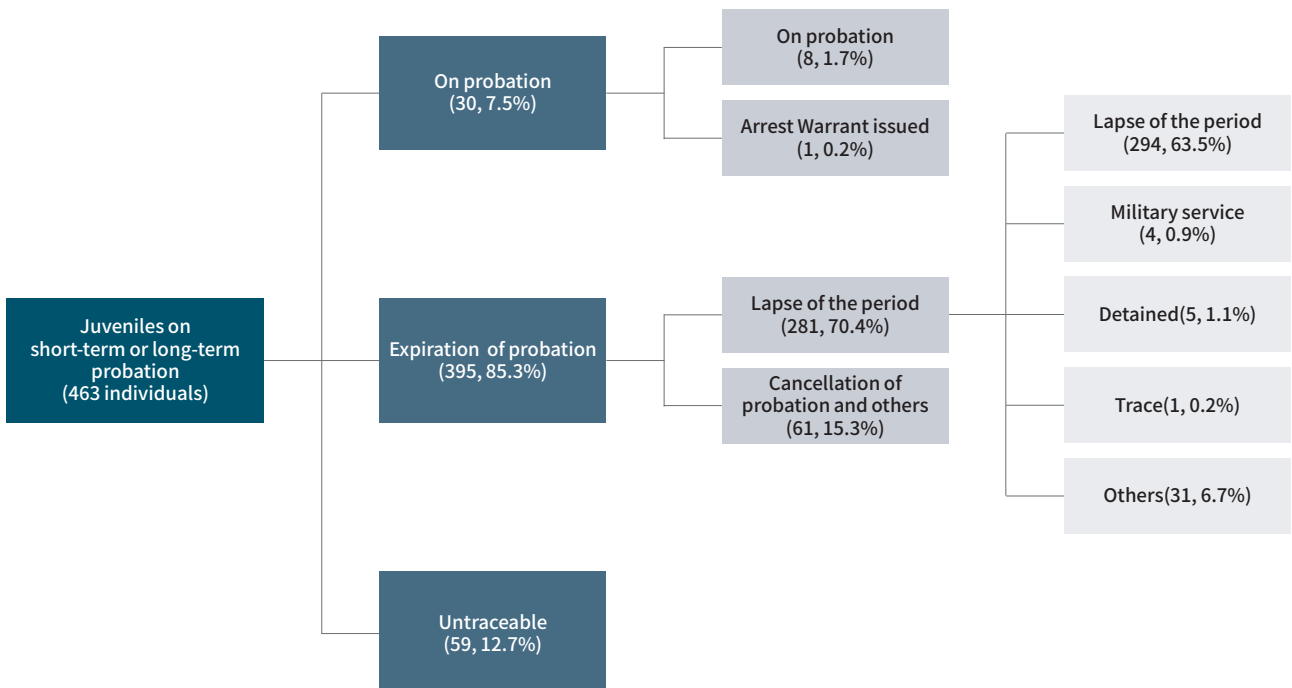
Juveniles on short-term or long-term probation (463 individuals)

On probation (30, 7.5%)

On probation (8, 1.7%)

Arrest Warrant issued (1, 0.2%)

Expiration of probation (395, 85.3%)

Lapse of the period (281, 70.4%)

Cancellation of probation and others (61, 15.3%)

Lapse of the period (294, 63.5%)

Military service (4, 0.9%)

Detained(5, 1.1%)

Trace(1, 0.2%)

Others(31, 6.7%)

Untraceable (59, 12.7%)